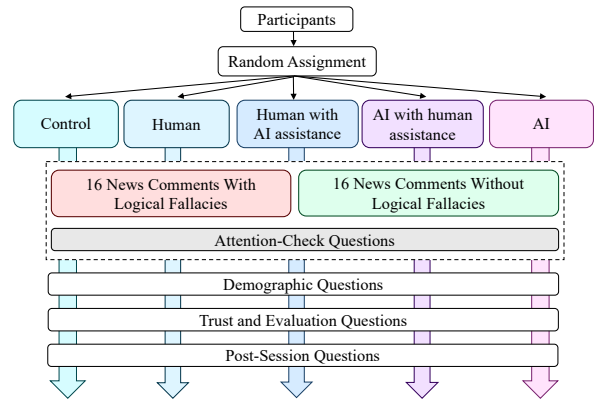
Participants

Random Assignment

Control

Human

Human with AI assistance

AI with human assistance

AI

16 News Comments With Logical Fallacies

16 News Comments Without Logical Fallacies

Attention-Check Questions

Demographic Questions

Trust and Evaluation Questions

Post-Session Questions